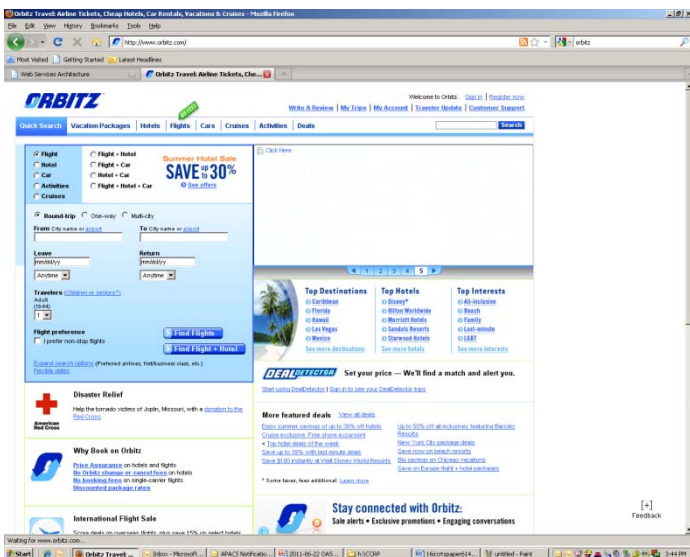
Orbitz Travel: Airline Tickets, Cheap Hotels, Car Rentals, Vacations & Cruises - Mozilla Firefox

File Edit View History Bookmarks Tools Help

http://www.orbitz.com/

orbitz

Most Visited Getting Started Latest Headlines

Web Services Architecture

Orbitz Travel: Airline Tickets, Che...

ORBITZ

Welcome to Orbitz. Sign in | Register now

Write A Review | My Trips | My Account | Traveler Update | Customer Support

Quick Search Vacation Packages Hotels Flights Cars Cruises Activities Deals

Search

Flight
Hotel
Car
Activities
Cruises

Flight + Hotel
Flight + Car
Hotel + Car
Flight + Hotel + Car

Summer Hotel Sale
SAVE up to 30%
See offers

Round-trip One-way Multi-city

From City name or airport

To City name or airport

Leave
mm/dd/yy
Anytime

Return
mm/dd/yy
Anytime

Travelers (Children or seniors?)
Adult (18-64)
1

Flight preference
I prefer non-stop flights

Find Flights

Find Flight + Hotel

Expand search options (Preferred airlines, first/business class, etc.)
Flexible dates

Click Here

1 2 3 4 5

Top Destinations
Caribbean
Florida
Hawaii
Las Vegas
Mexico
See more destinations

Top Hotels
Disney®
Hilton Worldwide
Marriott Hotels
Sandals Resorts
Starwood Hotels
See more hotels

Top Interests
All-inclusive
Beach
Family
Last-minute
LGBT
See more interests

Disaster Relief

Help the tornado victims of Joplin, Missouri, with a donation to the Red Cross.

American Red Cross

DEALDETECTOR Set your price — We'll find a match and alert you.

Start using DealDetector | Sign in to see your DealDetector trips

Why Book on Orbitz

Price Assurance on hotels and flights
No Orbitz change or cancel fees on hotels
No booking fees on single-carrier flights
Discounted package rates

More featured deals View all deals

Enjoy summer savings of up to 30% off hotels
Cruise exclusive: Free shore excursion!
Top hotel deals of the week
Save up to 35% with last minute deals
Save $180 instantly at Walt Disney World Resorts

Up to 50% off all inclusives featuring Barcelo Resorts
New York City package deals
Save now on beach resorts
Big savings on Chicago vacations
Save on Europe flight + hotel packages

* Some taxes, fees additional. Learn more

International Flight Sale

Score deals on overseas flights, plus save 15% on select hotels

Stay connected with Orbitz:
Sale alerts • Exclusive promotions • Engaging conversations

[+]
Feedback

Waiting for www.orbitz.com...

Start | Orbitz Travel: ... | Inbox - Microsoft... | APACS Notificatio... | 2011-06-22 OAS... | h:\SCRP | l:\scrtspaper614... | untitled - Paint | 3:44 PM